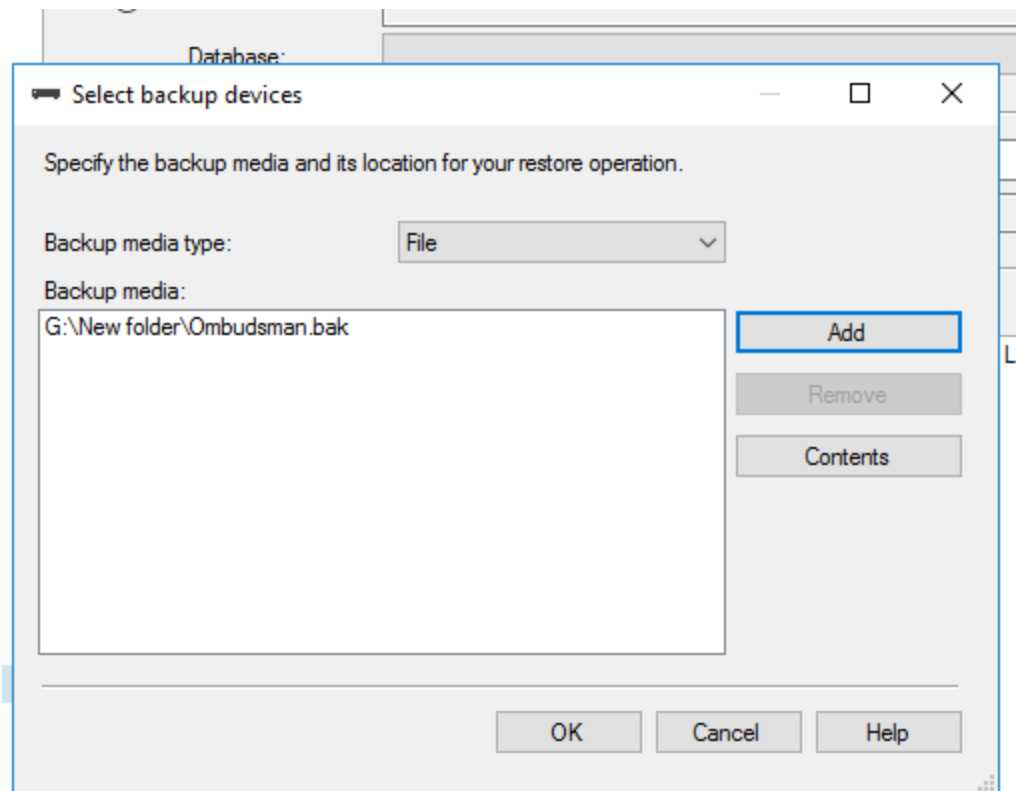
Database:

Select backup devices

Specify the backup media and its location for your restore operation.

Backup media type: File

Backup media:

G:\New folder\Ombudsman.bak

Add

Remove

Contents

OK Cancel Help

L